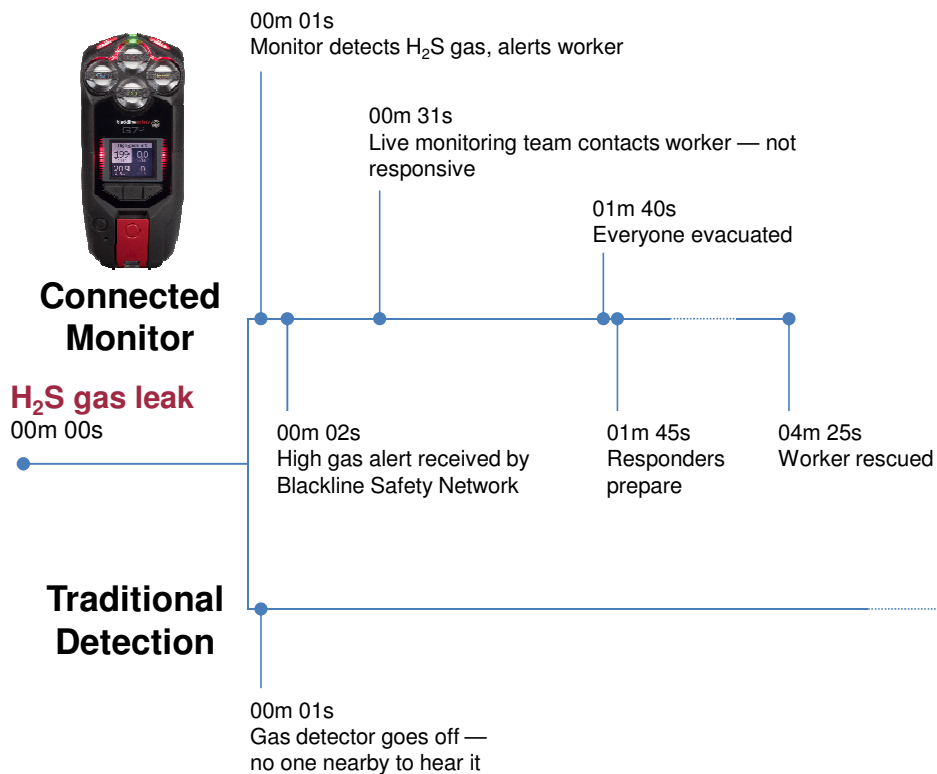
00m 01s
Monitor detects $H_2S$ gas, alerts worker

00m 31s
Live monitoring team contacts worker — not responsive

01m 40s
Everyone evacuated

Connected Monitor

$H_2S$ gas leak
00m 00s

00m 02s
High gas alert received by Blackline Safety Network

01m 45s
Responders prepare

04m 25s
Worker rescued

Traditional Detection

00m 01s
Gas detector goes off — no one nearby to hear it